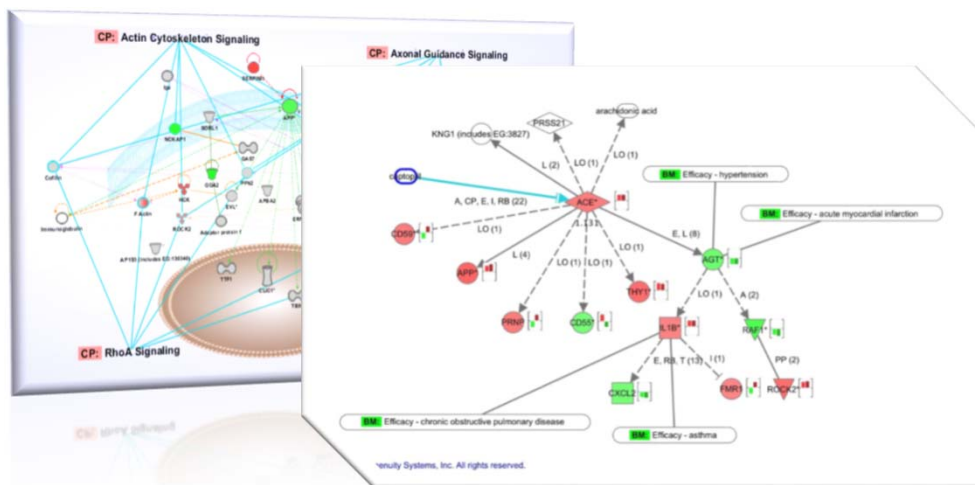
CP: Actin Cytoskeleton Signaling

CP: Axonal Guidance Signaling

CP: RhoA Signaling

KNG1 (includes EG:3827)

PRSS21

arachidonic acid

L (2)

LO (1)

LO (1)

captopril

A, CP, E, I, RB (22)

ACE*

BM: Efficacy - hypertension

BM: Efficacy - acute myocardial infarction

CD59*

LO (1)

E, L (8)

L (4)

LO (1)

LO (1)

LO (1)

AGT*

APP*

THY1*

LO (1)

A (2)

PRNP*

CD55*

IL1B*

RAF1*

E, RB, T (13)

I (1)

PP (2)

CXCL2

FMR1

ROCK2*

BM: Efficacy - chronic obstructive pulmonary disease

BM: Efficacy - asthma

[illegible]enuity Systems, Inc. All rights reserved.